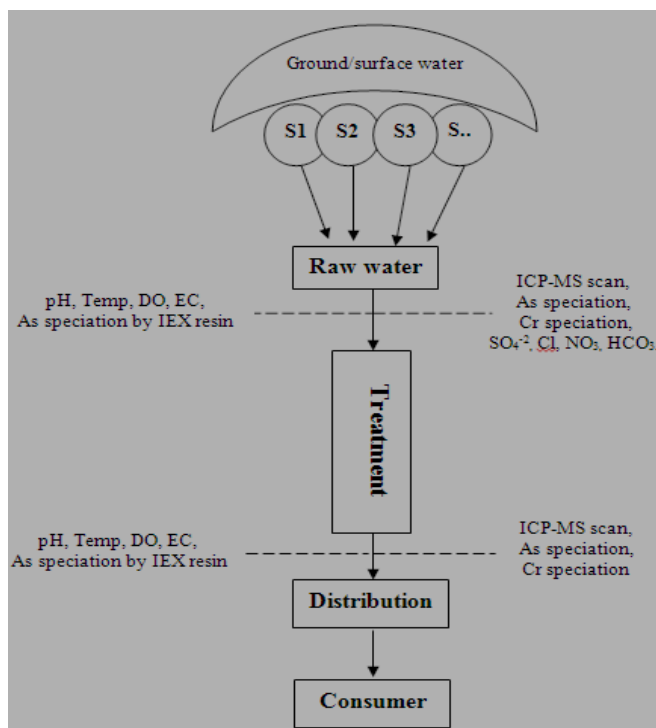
Ground/surface water

S1

S2

S3

S..

Raw water

pH, Temp, DO, EC, As speciation by IEX resin

ICP-MS scan, As speciation, Cr speciation, $SO_4^{-2}$, Cl, $NO_3$, $HCO_3$

Treatment

pH, Temp, DO, EC, As speciation by IEX resin

ICP-MS scan, As speciation, Cr speciation

Distribution

Consumer